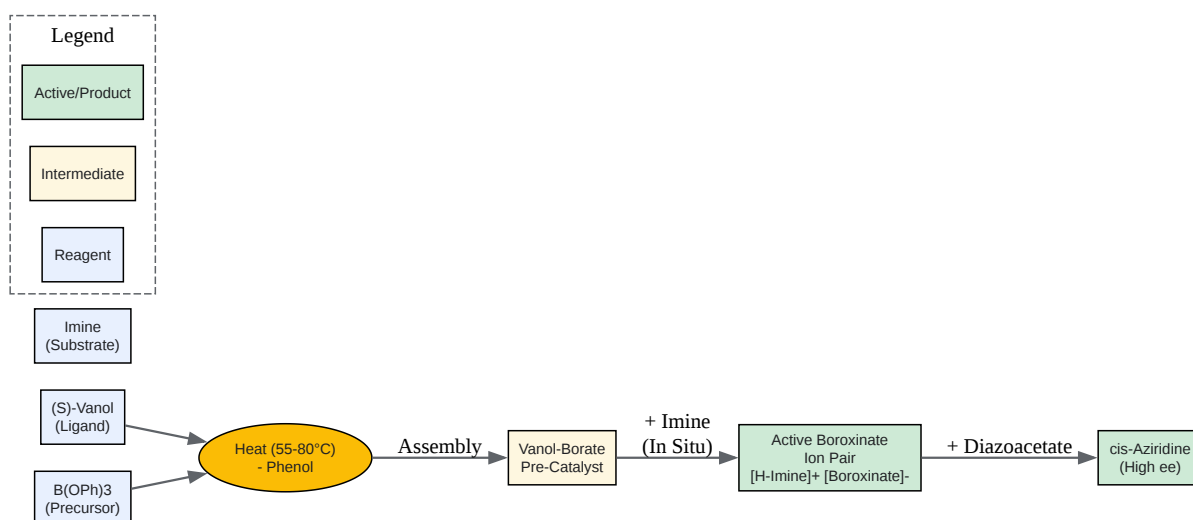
Legend

Active/Product

Intermediate

Reagent

Imine
(Substrate)

(S)-Vanol
(Ligand)

B(OPh)3
(Precursor)

Heat (55-80°C)
- Phenol

Assembly

Vanol-Borate
Pre-Catalyst

+ Imine
(In Situ)

Active Boroxinate
Ion Pair
[H-Imine]+ [Boroxinate]-

+ Diazoacetate

cis-Aziridine
(High ee)